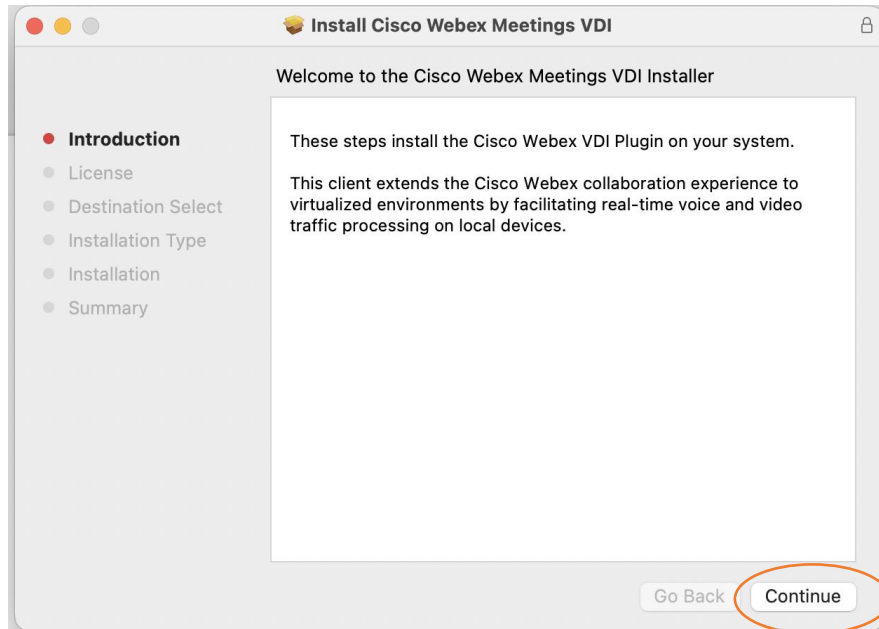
Install Cisco Webex Meetings VDI

Welcome to the Cisco Webex Meetings VDI Installer

Introduction
License
Destination Select
Installation Type
Installation
Summary

These steps install the Cisco Webex VDI Plugin on your system.

This client extends the Cisco Webex collaboration experience to virtualized environments by facilitating real-time voice and video traffic processing on local devices.

Go Back
Continue